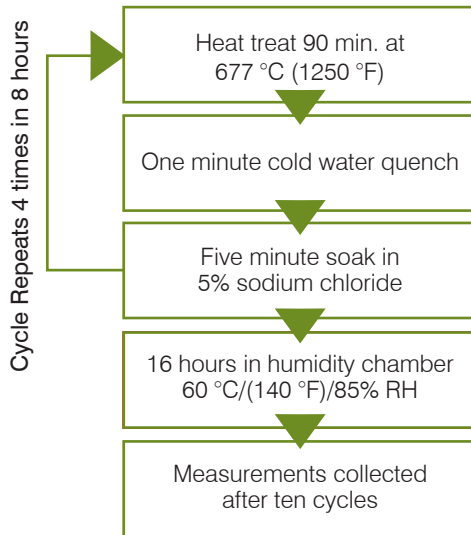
Cycle Repeats 4 times in 8 hours

Heat treat 90 min. at 677 °C (1250 °F)

One minute cold water quench

Five minute soak in 5% sodium chloride

16 hours in humidity chamber 60 °C/(140 °F)/85% RH

Measurements collected after ten cycles